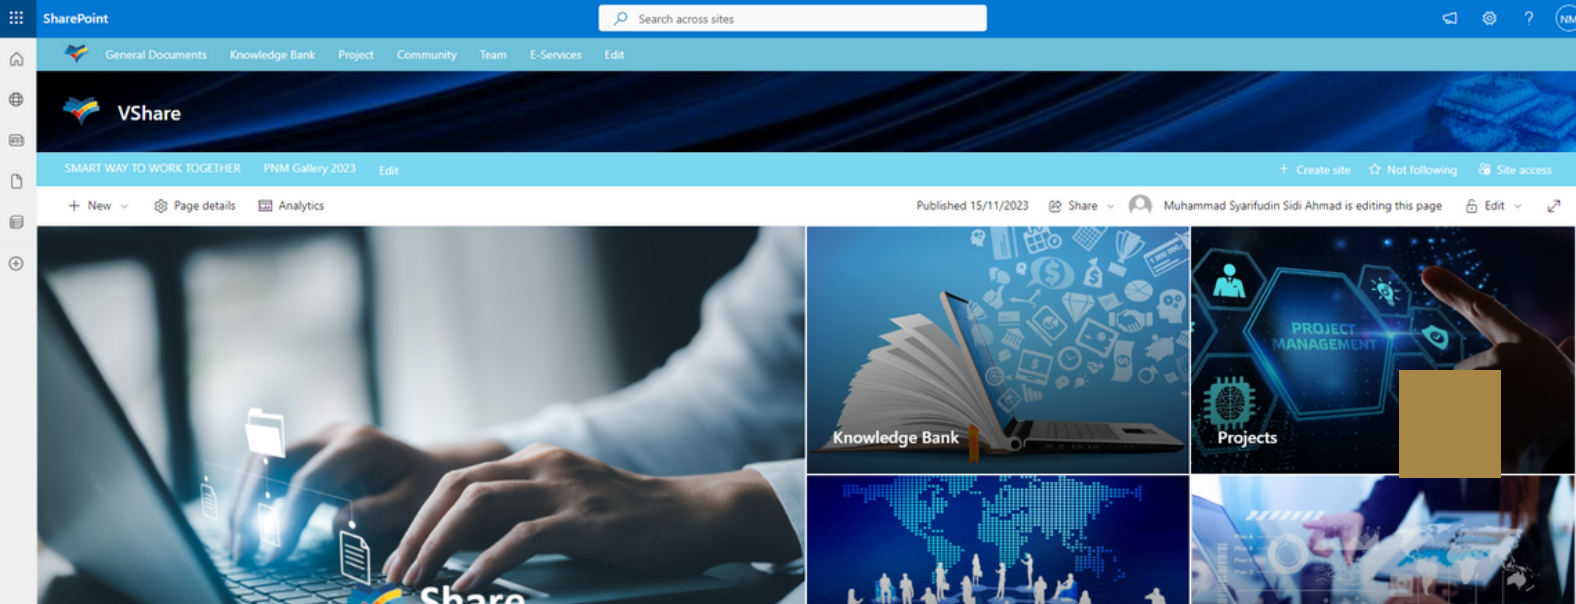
SharePoint

Search across sites

NM

General Documents Knowledge Bank Project Community Team E-Services Edit

VShare

SMART WAY TO WORK TOGETHER PNM Gallery 2023 Edit

Create site Not following Site access

New Page details Analytics

Published 15/11/2023 Share Muhammad Syarifudin Sidi Ahmad is editing this page Edit

Knowledge Bank

PROJECT MANAGEMENT

Projects

Share